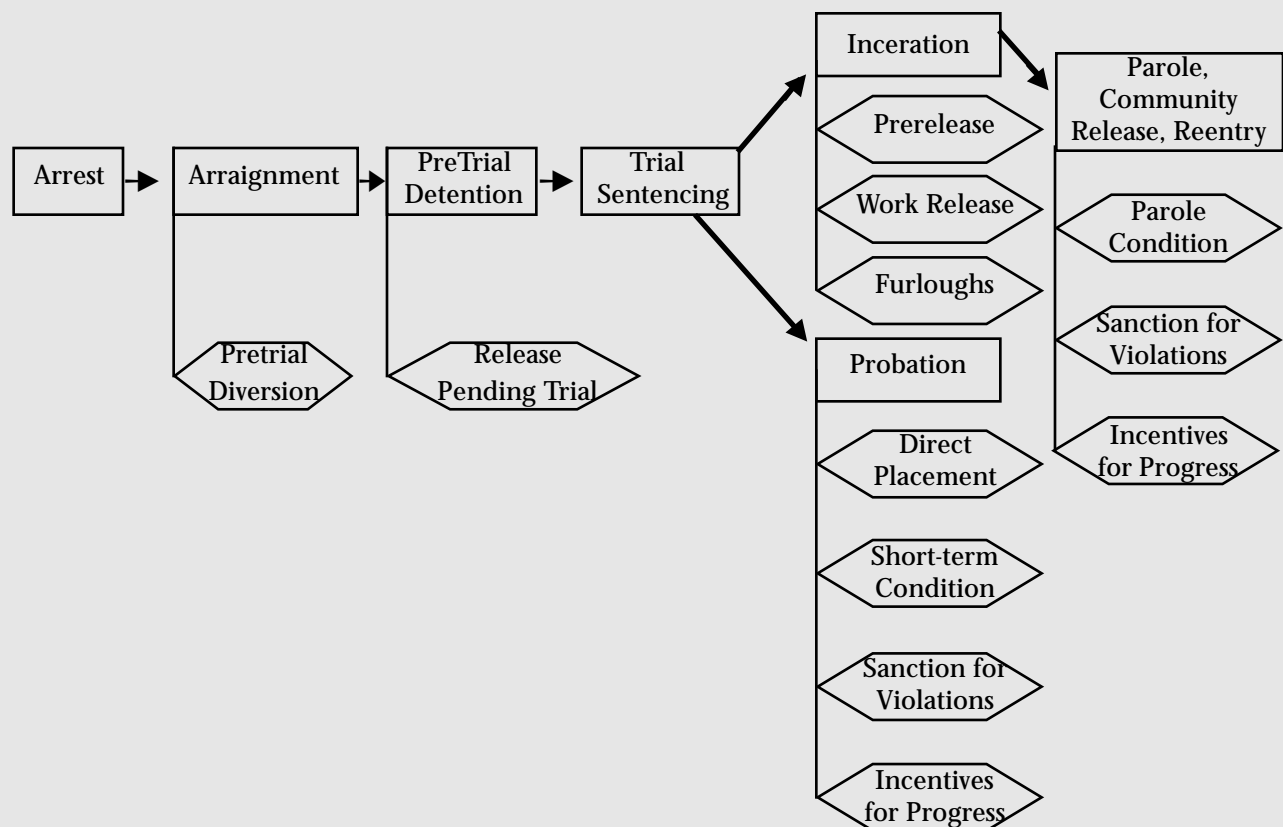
Arrest

Arraignment

Pretrial Diversion

PreTrial Detention

Release Pending Trial

Trial Sentencing

Inceration

Prerelease

Work Release

Furloughs

Parole, Community Release, Reentry

Parole Condition

Sanction for Violations

Incentives for Progress

Probation

Direct Placement

Short-term Condition

Sanction for Violations

Incentives for Progress